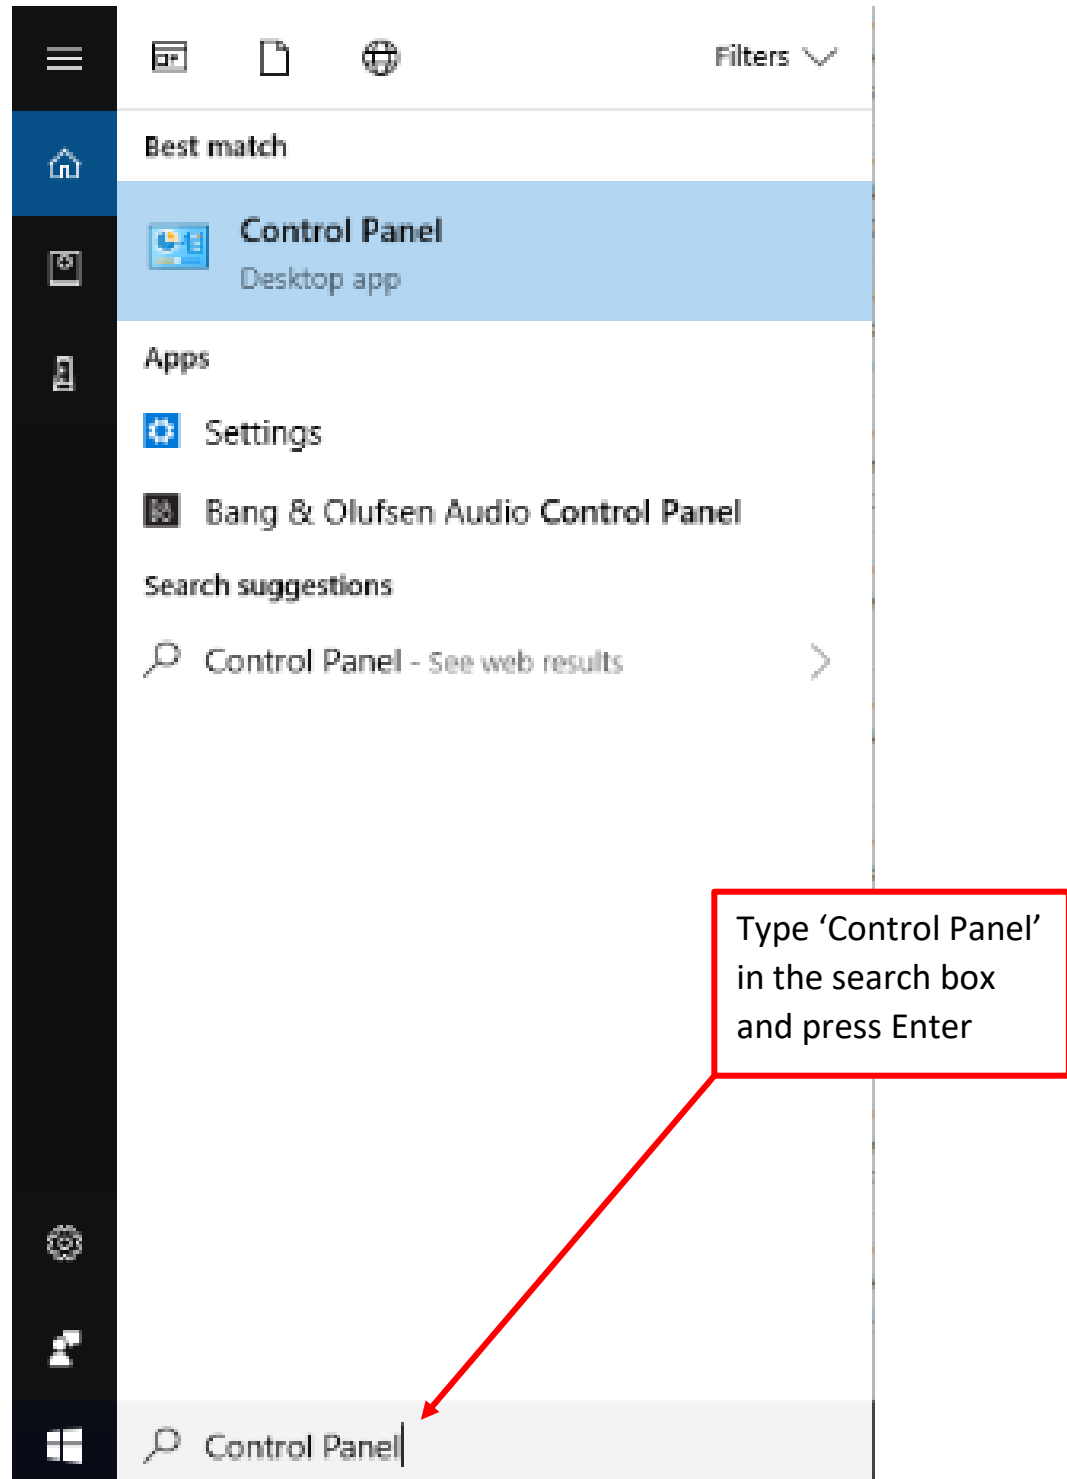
Filters

Best match

Control Panel
Desktop app

Apps

Settings

Bang & Olufsen Audio Control Panel

Search suggestions

Control Panel - See web results

Type ‘Control Panel’ in the search box and press Enter

Control Panel